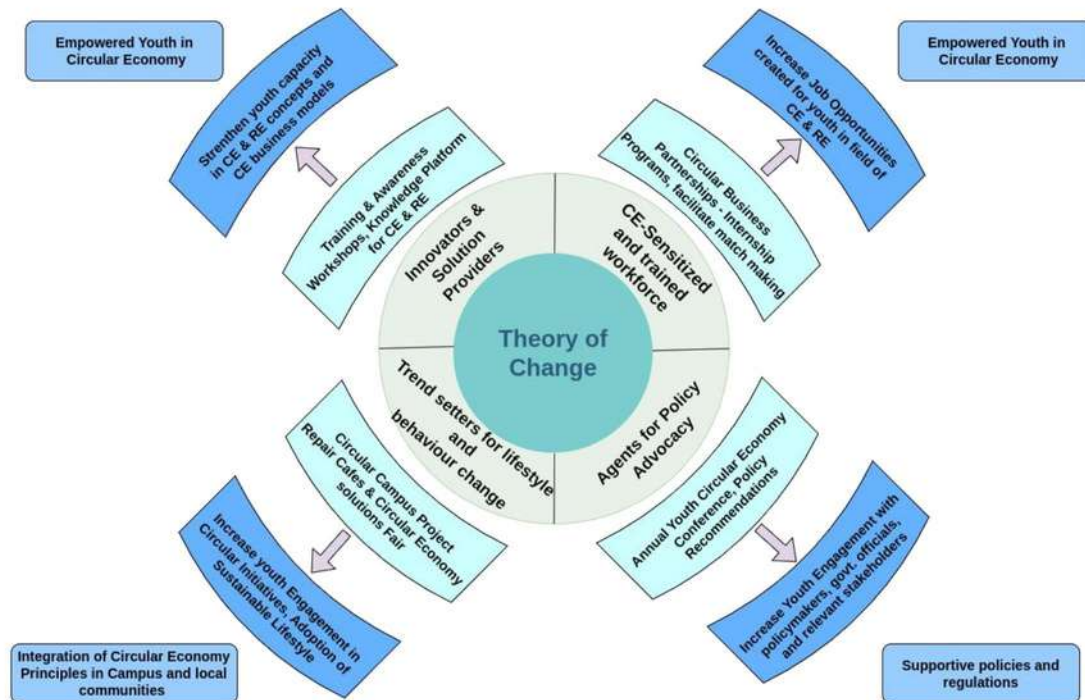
Empowered Youth in Circular Economy

Strenthen youth capacity in CE & RE concepts and CE business models

Training & Awareness Workshops, Knowledge Platform for CE & RE

Innovators & Solution Providers

Empowered Youth in Circular Economy

Increase Job Opportunities created for youth in field of CE & RE

Circular Business Partnerships - Internship Programs, facilitate match making

CE-Sensitized and trained workforce

Theory of Change

Trend setters for lifestyle and behaviour change

Circular Campus Project Repair Cafes & Circular Economy solutions Fair

Increase youth Engagement in Circular Initiatives, Adoption of Sustainable Lifestyle

Integration of Circular Economy Principles in Campus and local communities

Agents for Policy Advocacy

Annual Youth Circular Economy Conference, Policy Recommendations

Increase Youth Engagement with policymakers, govt. officials, and relevant stakeholders

Supportive policies and regulations